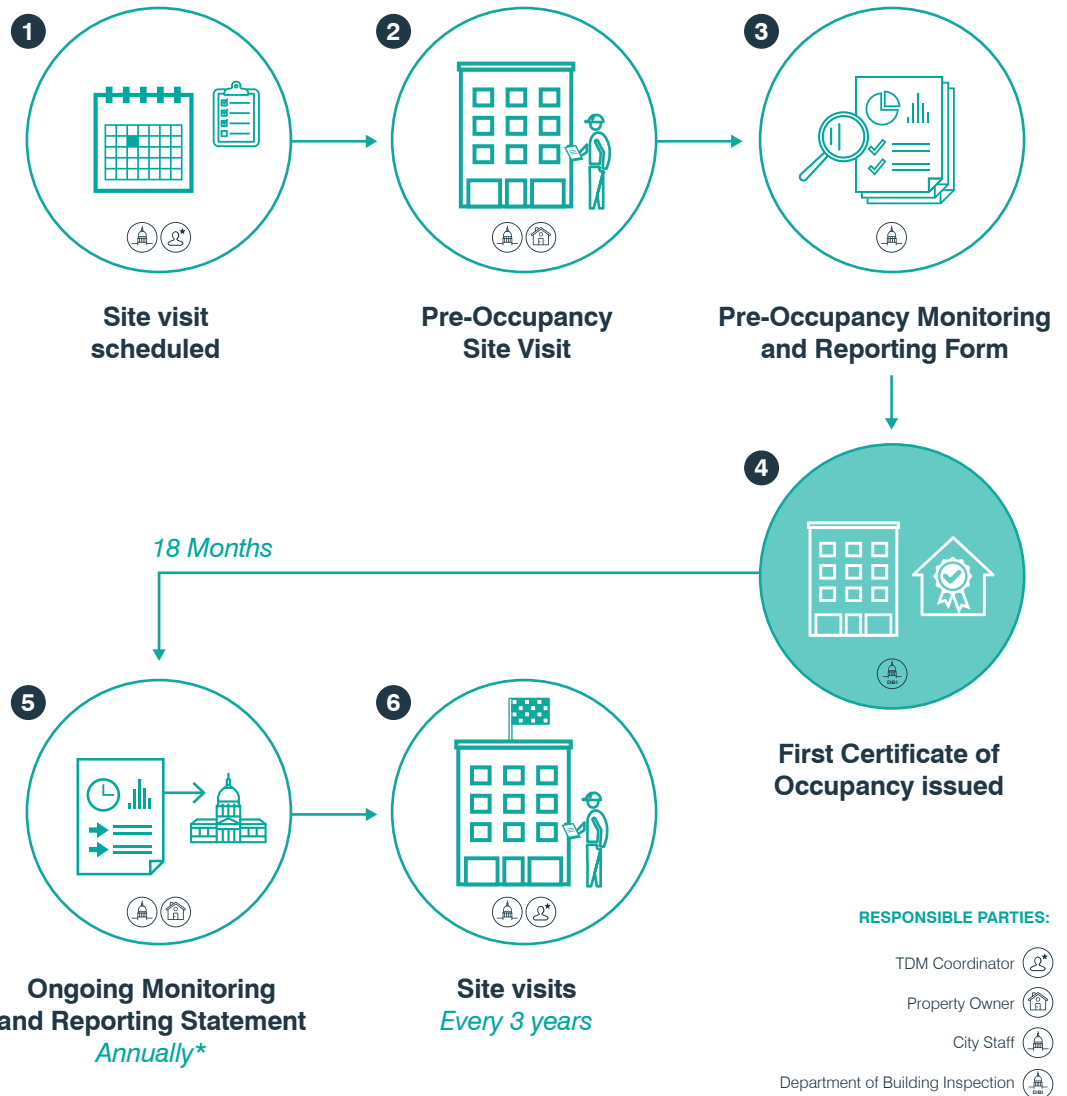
1

Site visit scheduled

2

Pre-Occupancy Site Visit

3

Pre-Occupancy Monitoring and Reporting Form

4

DBI

First Certificate of Occupancy issued

18 Months

5

Ongoing Monitoring and Reporting Statement
Annually*

6

Site visits
Every 3 years

RESPONSIBLE PARTIES:

TDM Coordinator

Property Owner

City Staff

Department of Building Inspection

DBI